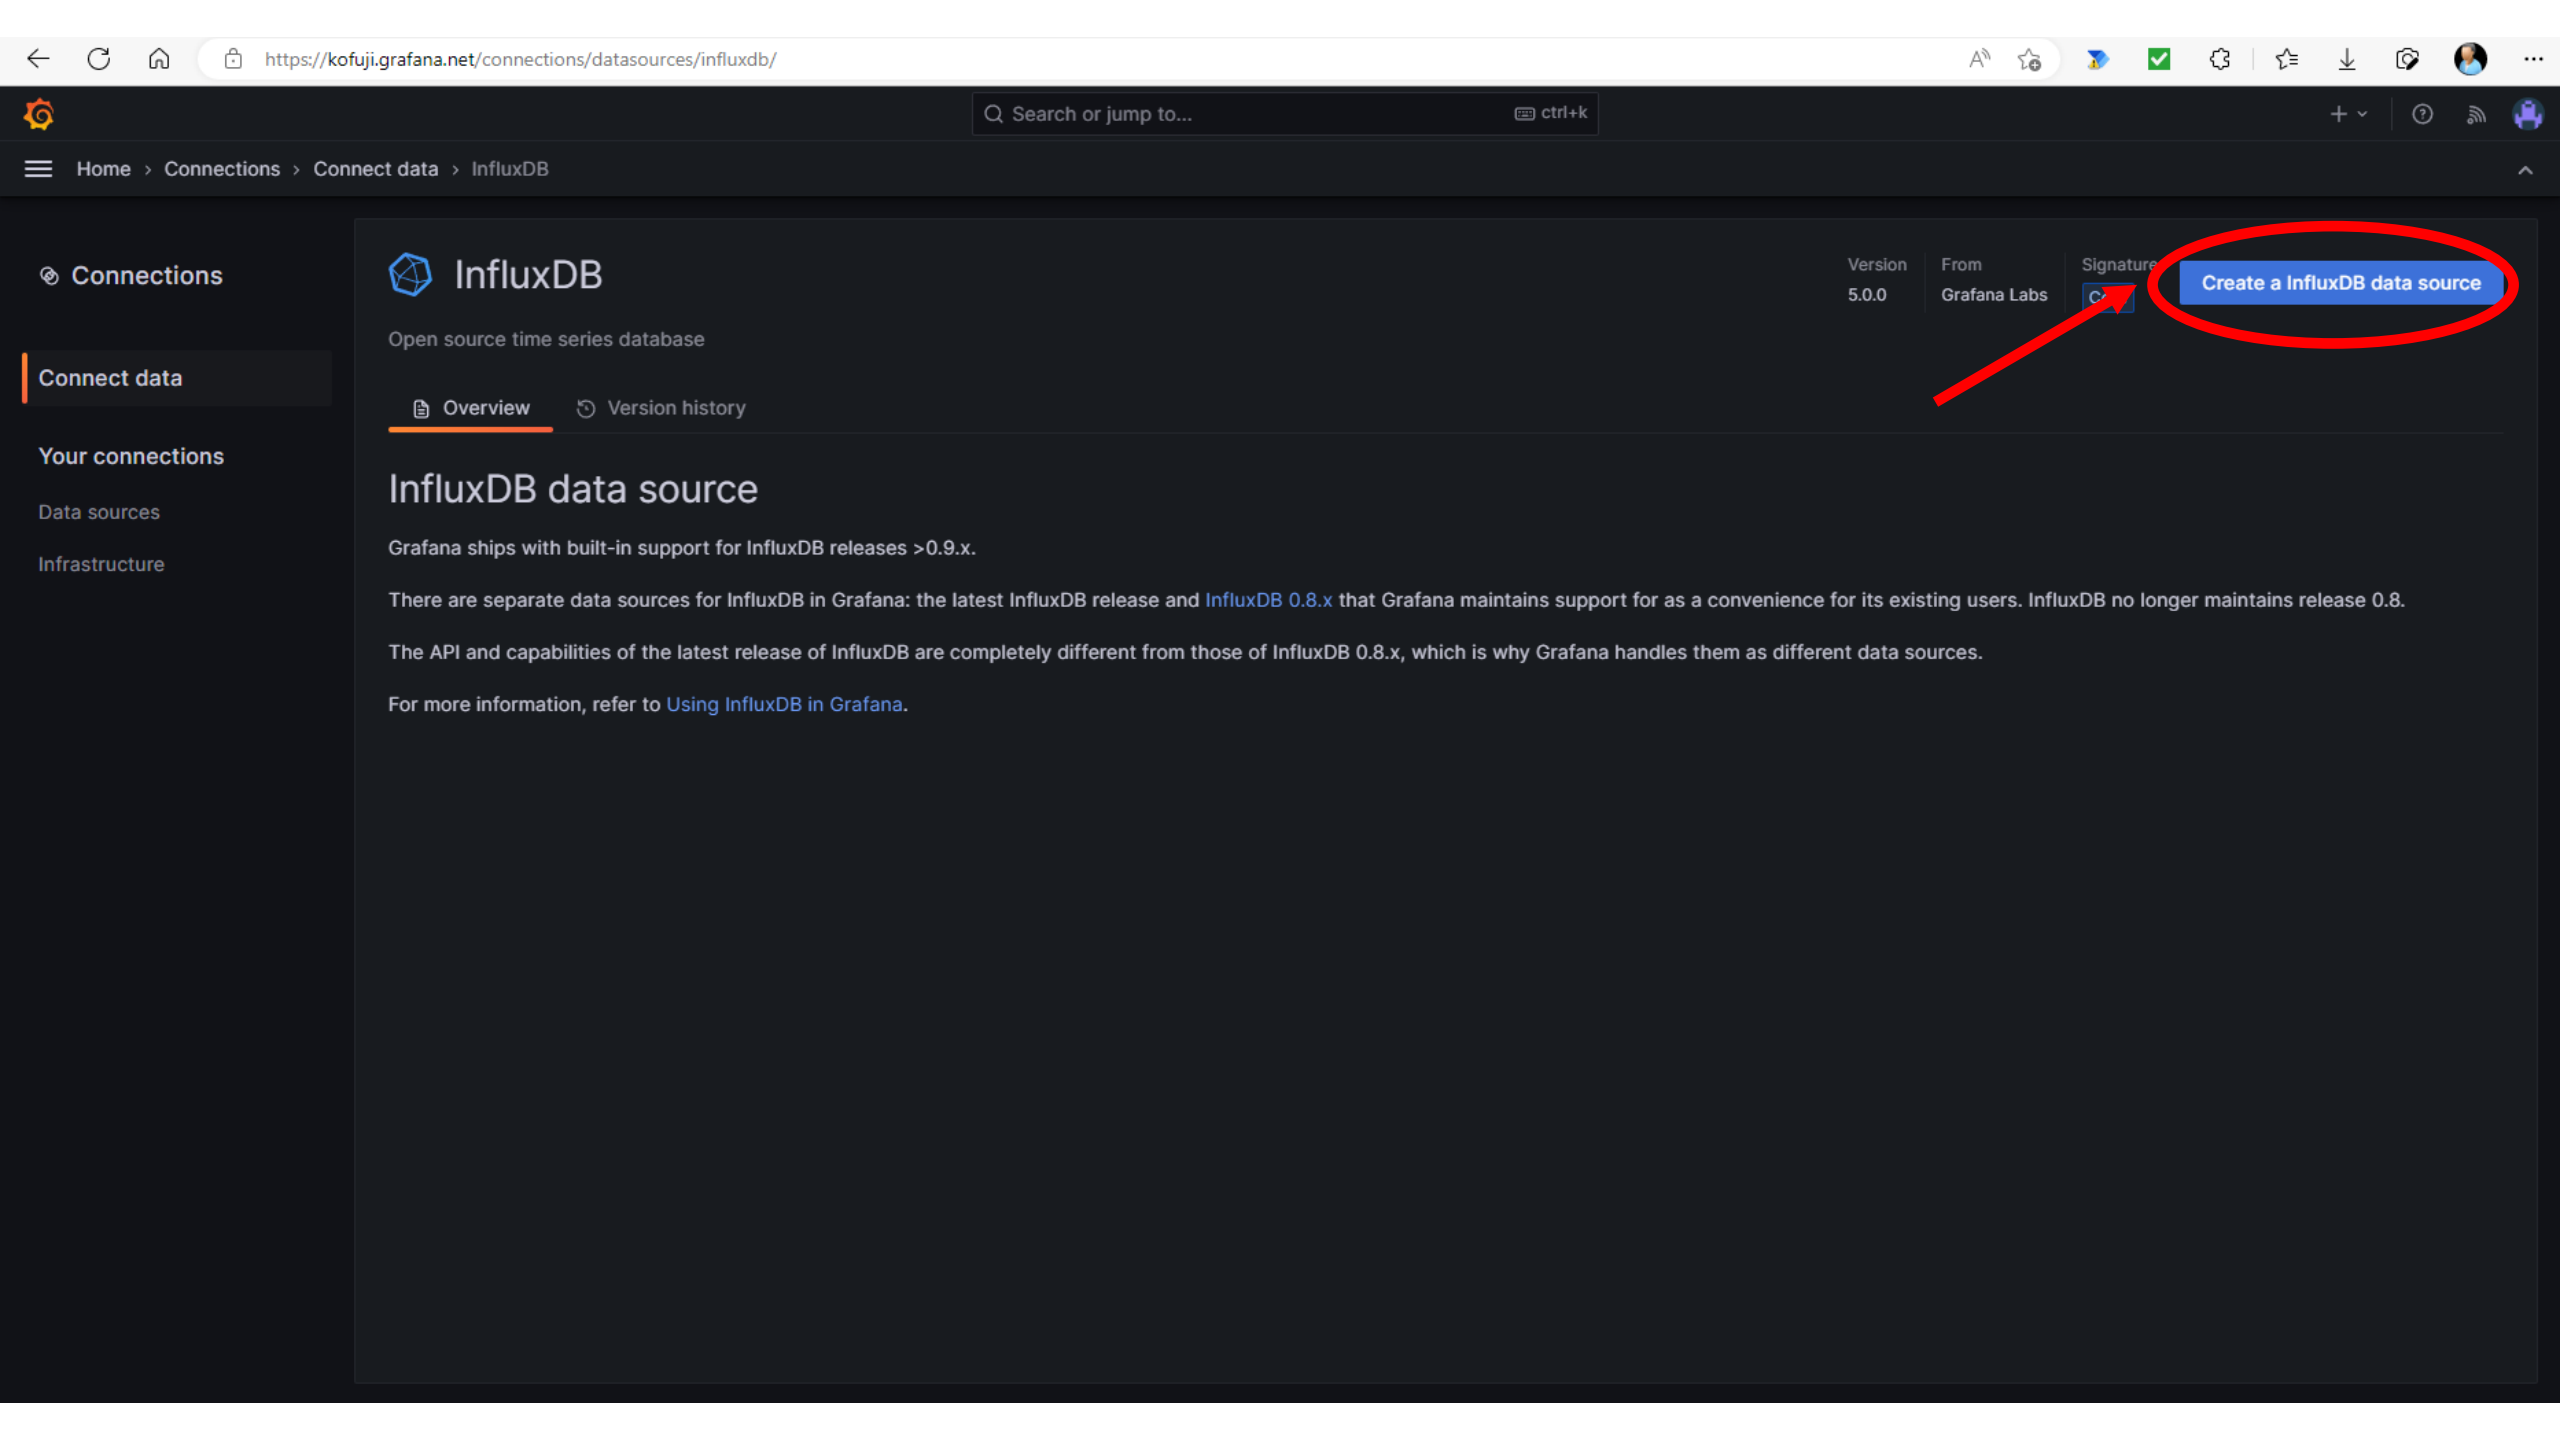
https://kofuji.grafana.net/connections/datasources/influxdb/

Search or jump to... ctrl+k

Home › Connections › Connect data › InfluxDB

Connections

Connect data

Your connections

Data sources

Infrastructure

InfluxDB

Version
5.0.0

From
Grafana Labs

Signature
C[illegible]

Create a InfluxDB data source

Open source time series database

Overview

Version history

InfluxDB data source

Grafana ships with built-in support for InfluxDB releases >0.9.x.

There are separate data sources for InfluxDB in Grafana: the latest InfluxDB release and InfluxDB 0.8.x that Grafana maintains support for as a convenience for its existing users. InfluxDB no longer maintains release 0.8.

The API and capabilities of the latest release of InfluxDB are completely different from those of InfluxDB 0.8.x, which is why Grafana handles them as different data sources.

For more information, refer to Using InfluxDB in Grafana.